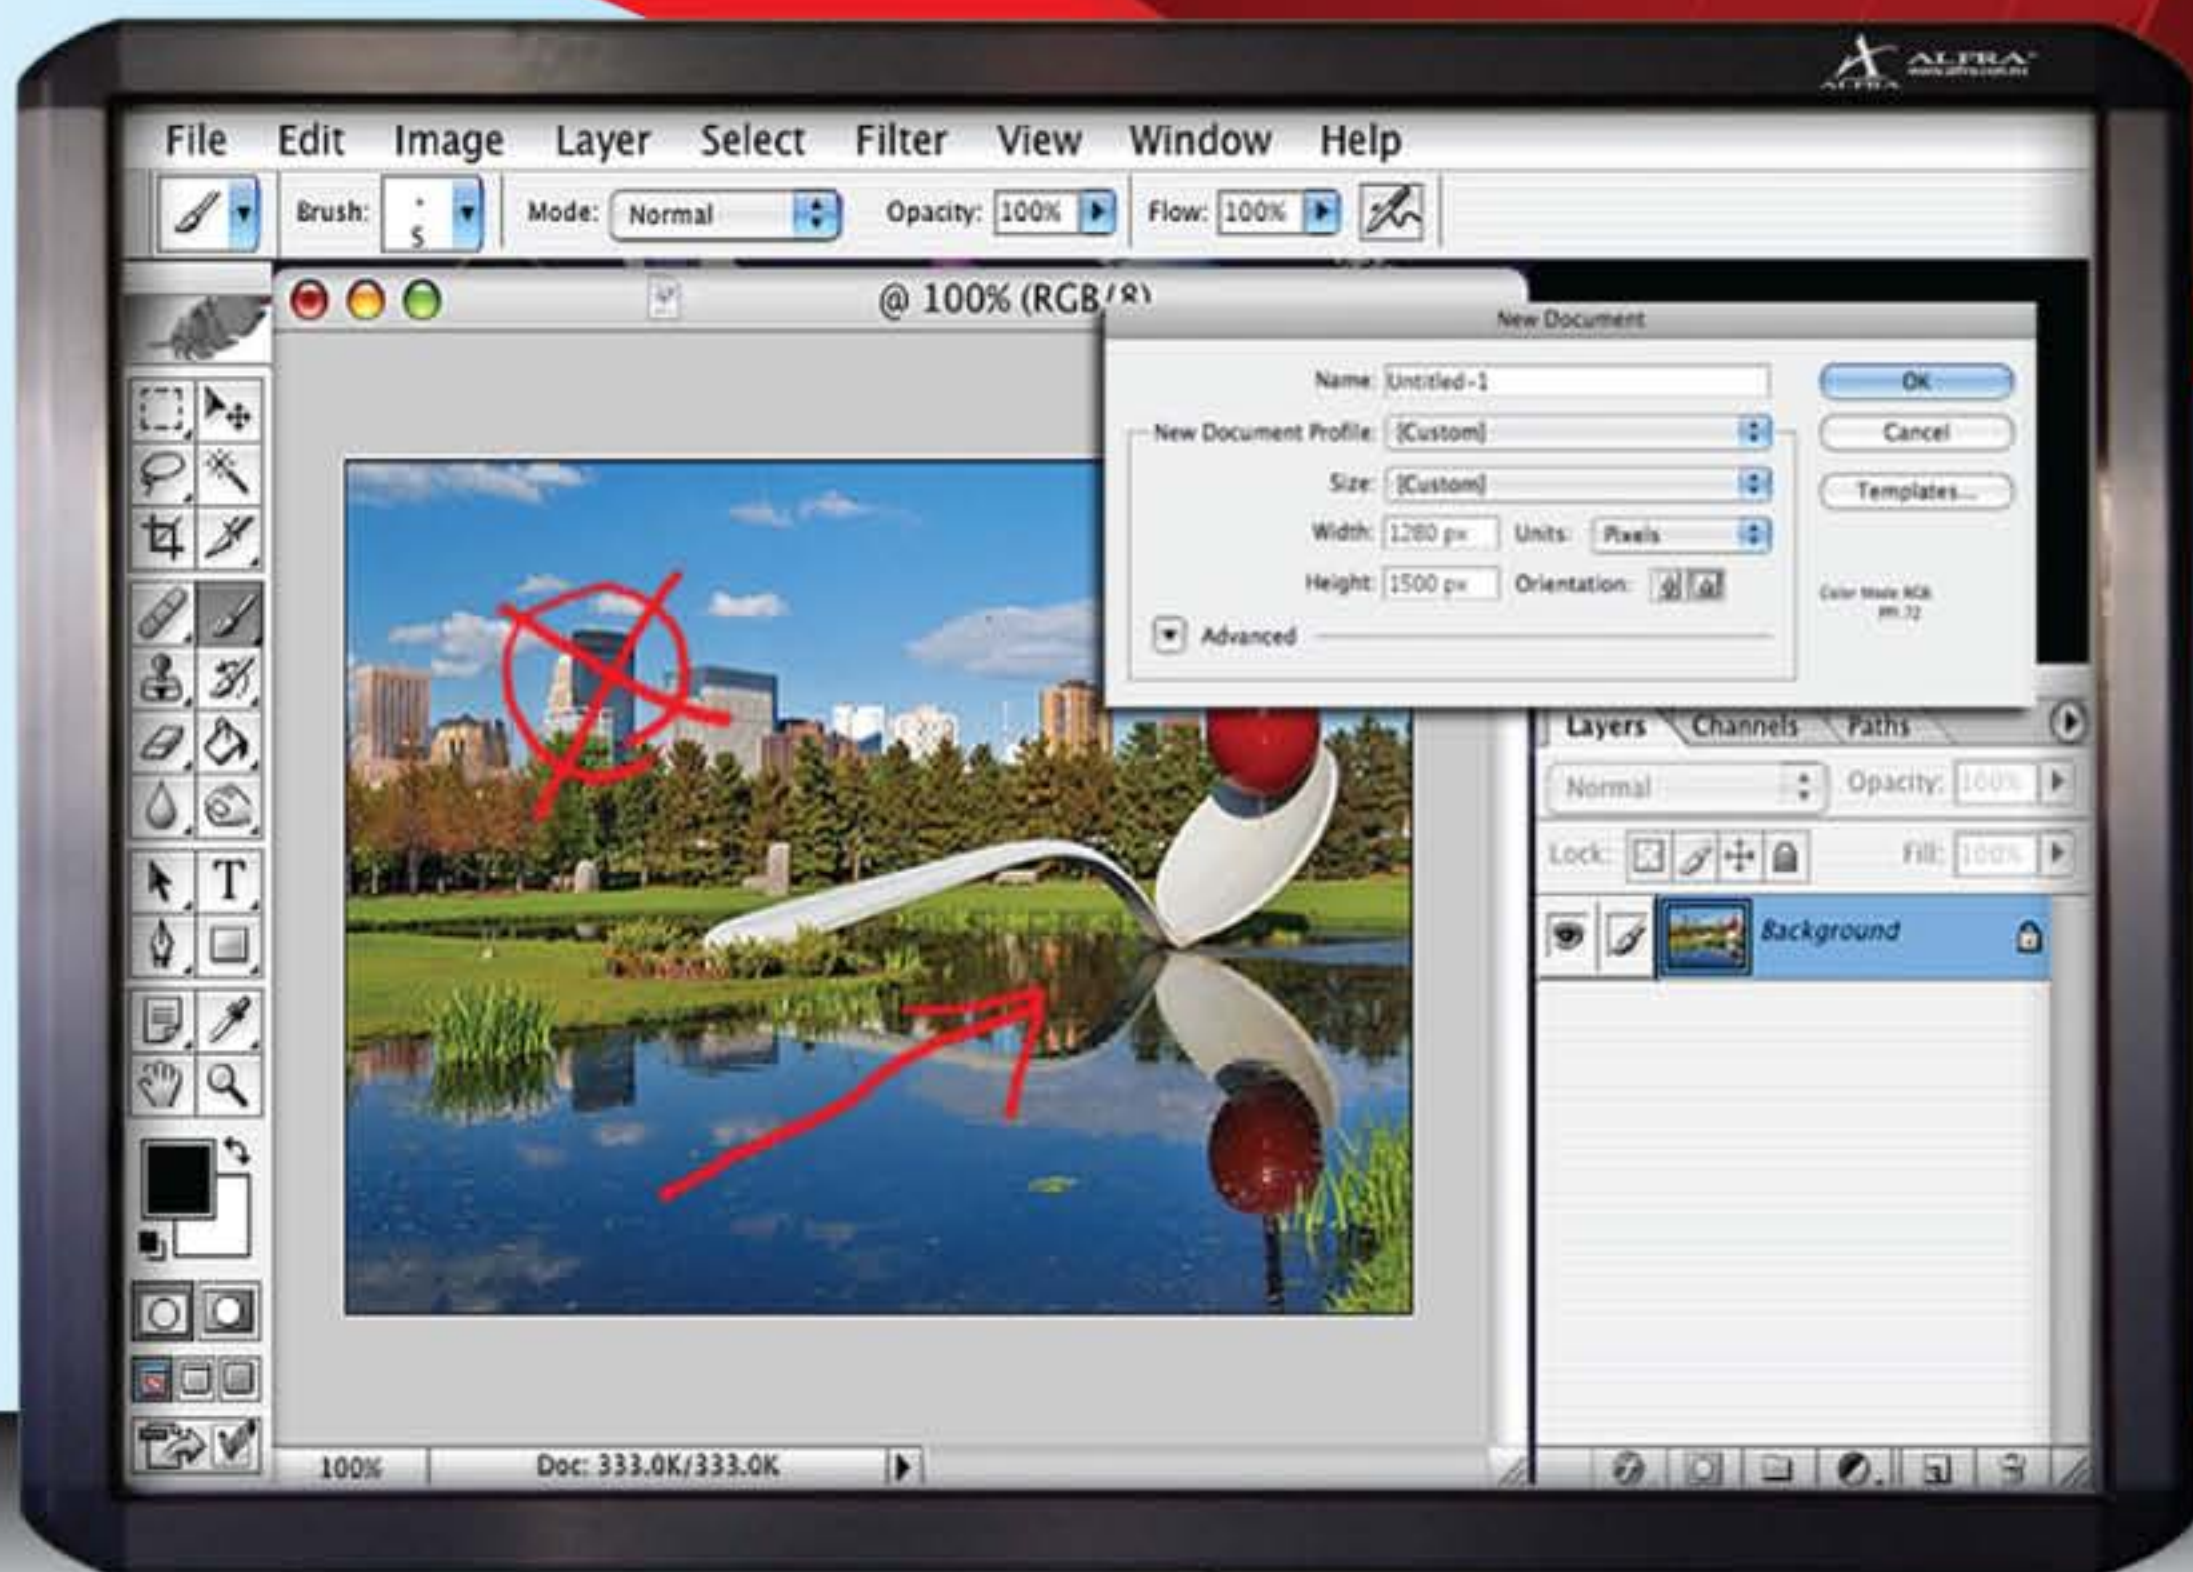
ALFRA

File Edit Image Layer Select Filter View Window Help

Brush: 5 Mode: Normal Opacity: 100% Flow: 100%

@ 100% (RGB/8)

New Document

Name: Untitled-1

New Document Profile: [Custom]

Size: [Custom]

Width: 1280 px Units: Pixels

Height: 1500 px Orientation:

Advanced

OK

Cancel

Templates...

Color Mode RGB
ppi 72

Layers Channels Paths

Normal Opacity: 100%

Lock: Fill: 100%

Background

100% Doc: 333.0K/333.0K